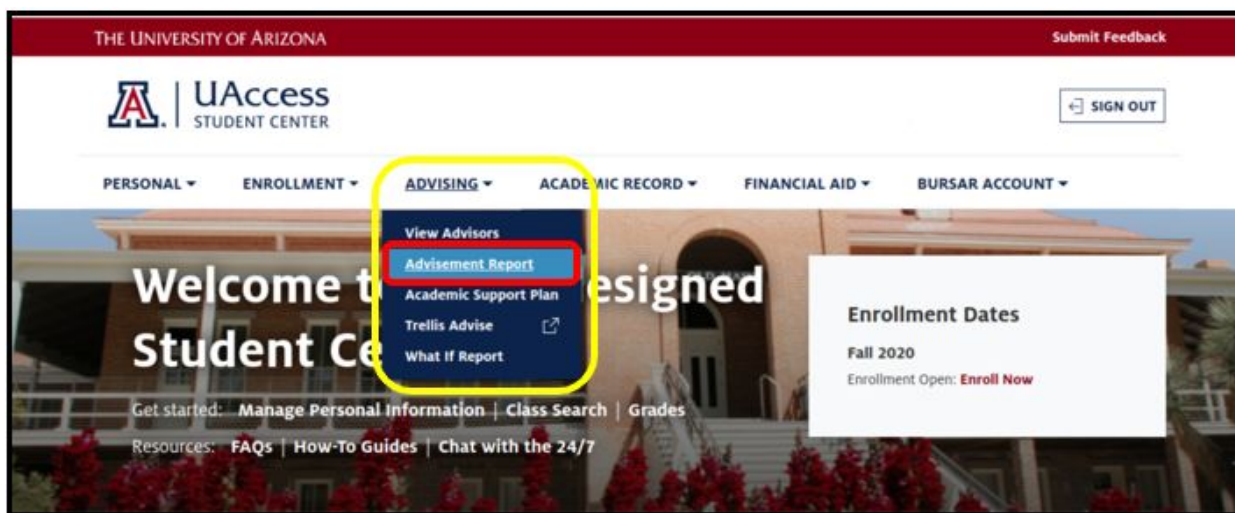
THE UNIVERSITY OF ARIZONA

Submit Feedback

UAccess
STUDENT CENTER

SIGN OUT

PERSONAL ▾ ENROLLMENT ▾ ADVISING ▾ ACADE MIC RECORD ▾ FINANCIAL AID ▾ BURSAR ACCOUNT ▾

View Advisors
Advisement Report
Academic Support Plan
Trellis Advise
What If Report

Welcome t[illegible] esigned Student Ce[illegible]

Get started: Manage Personal Information | Class Search | Grades

Resources: FAQs | How-To Guides | Chat with the 24/7

Enrollment Dates

Fall 2020

Enrollment Open: Enroll Now